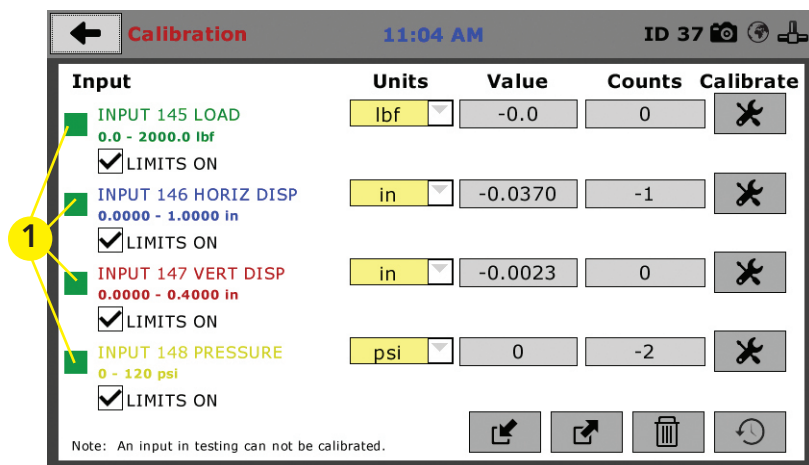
Calibration 11:04 AM ID 37

| Input | Units | Value | Counts | Calibrate |
|---|---|---|---|---|
| INPUT 145 LOAD 0.0 - 2000.0 lbf LIMITS ON | lbf | -0.0 | 0 | |
| INPUT 146 HORIZ DISP 0.0000 - 1.0000 in LIMITS ON | in | -0.0370 | -1 | |
| INPUT 147 VERT DISP 0.0000 - 0.4000 in LIMITS ON | in | -0.0023 | 0 | |
| INPUT 148 PRESSURE 0 - 120 psi LIMITS ON | psi | 0 | -2 | |

1

Note: An input in testing can not be calibrated.